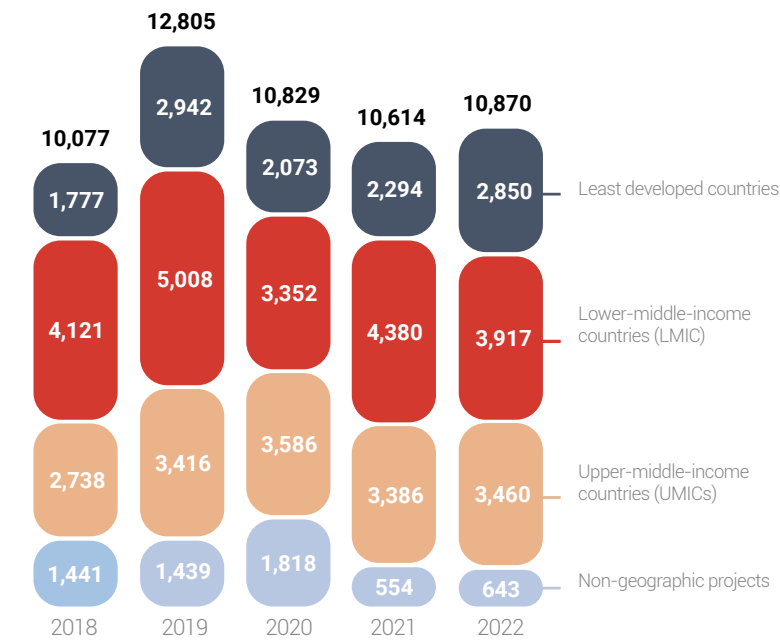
| | 2018 | 2019 | 2020 | 2021 | 2022 |
|---|---|---|---|---|---|
| Total | 10,077 | 12,805 | 10,829 | 10,614 | 10,870 |
| Least developed countries | 1,777 | 2,942 | 2,073 | 2,294 | 2,850 |
| Lower-middle-income countries (LMIC) | 4,121 | 5,008 | 3,352 | 4,380 | 3,917 |
| Upper-middle-income countries (UMICs) | 2,738 | 3,416 | 3,586 | 3,386 | 3,460 |
| Non-geographic projects | 1,441 | 1,439 | 1,818 | 554 | 643 |